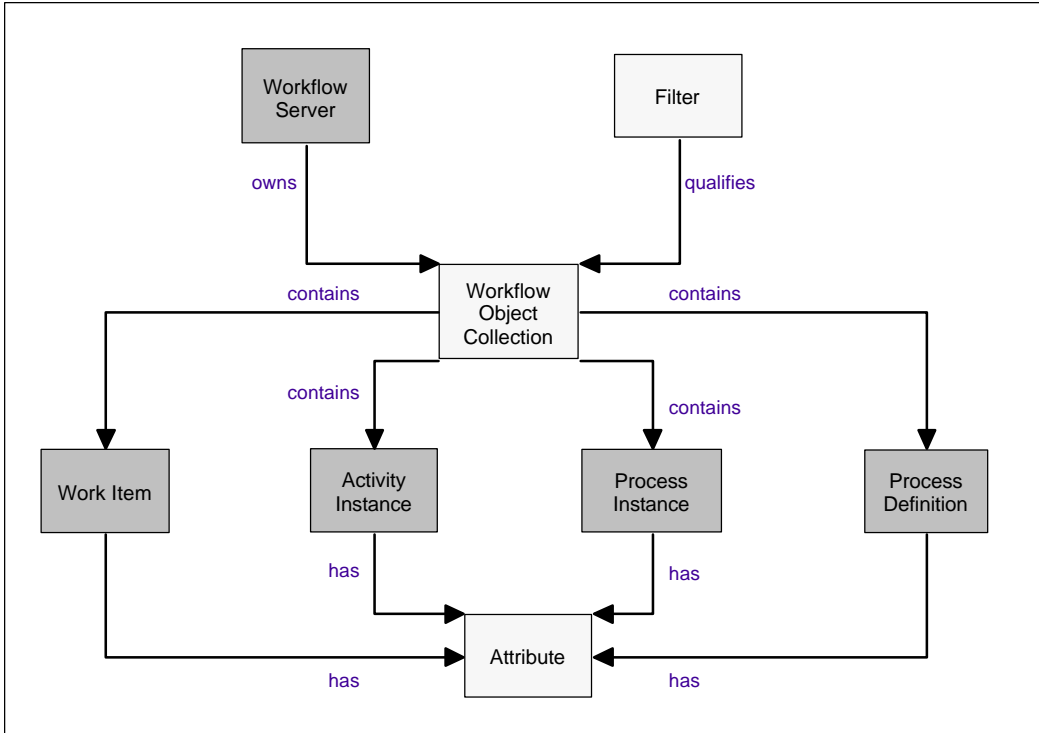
Workflow Server

Filter

owns

qualifies

contains

Workflow Object Collection

contains

contains

contains

Work Item

Activity Instance

Process Instance

Process Definition

has

has

Attribute

has

has